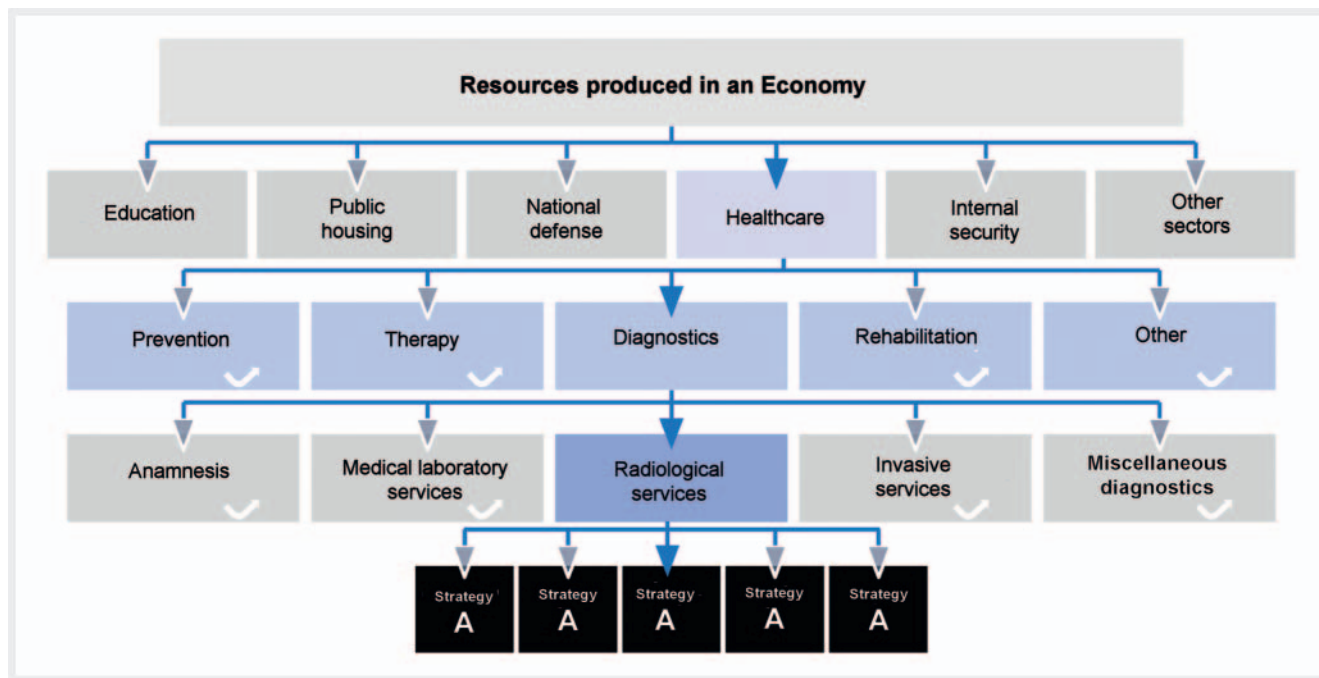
Resources produced in an Economy

Education

Public housing

National defense

Healthcare

Internal security

Other sectors

Prevention

Therapy

Diagnostics

Rehabilitation

Other

Anamnesis

Medical laboratory services

Radiological services

Invasive services

Miscellaneous diagnostics

Strategy A

Strategy A

Strategy A

Strategy A

Strategy A